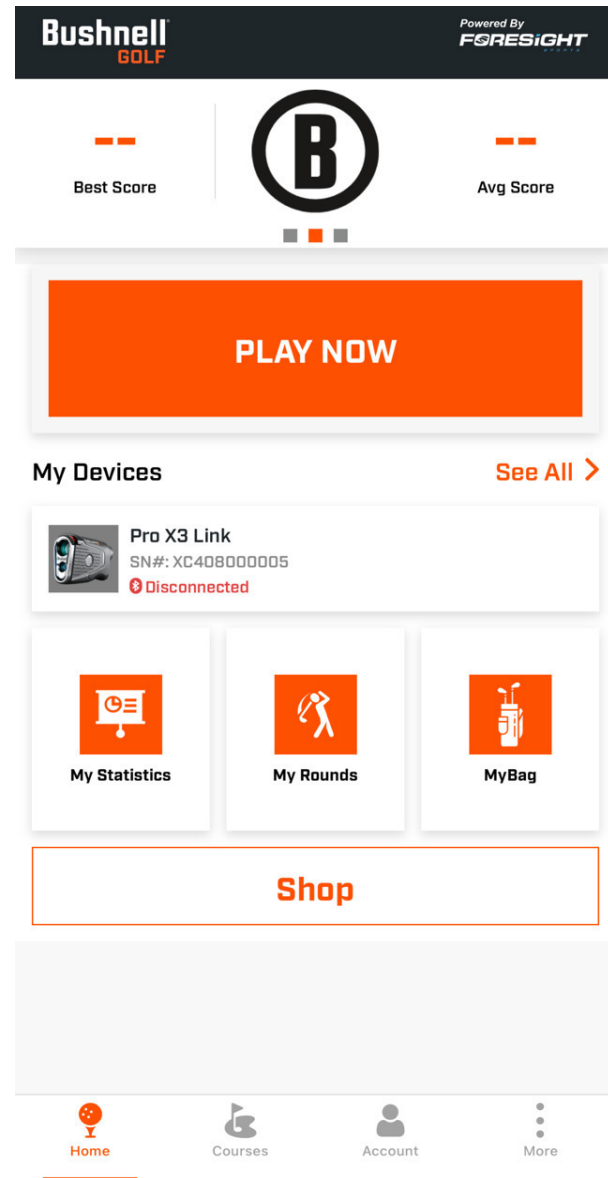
Bushnell GOLF
Powered By FORESIGHT

--
Best Score

B

--
Avg Score

PLAY NOW

My Devices
See All >

Pro X3 Link
SN#: XC408000005
Disconnected

My Statistics
My Rounds
MyBag

Shop

Home
Courses
Account
More